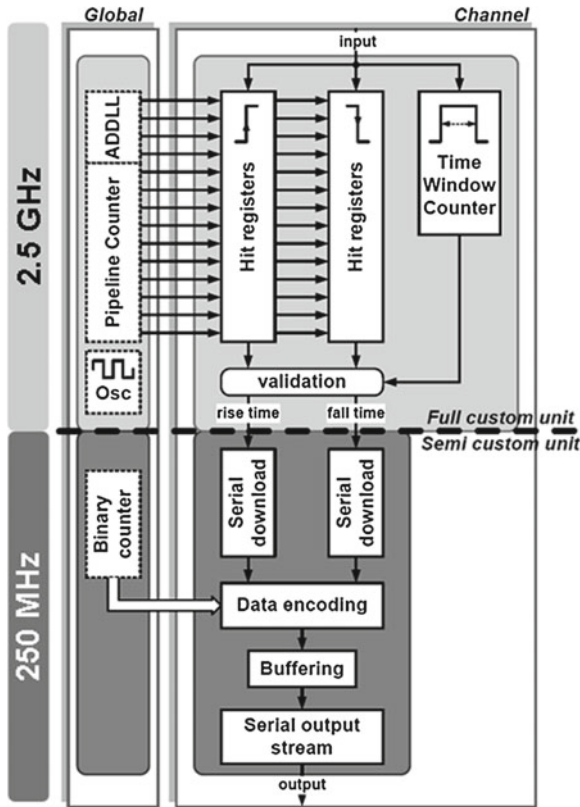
Global

Channel

input

2.5 GHz

ADDLL

Pipeline Counter

Hit registers

Hit registers

Time Window Counter

Osc

validation

rise time

fall time

Full custom unit

Semi custom unit

250 MHz

Binary counter

Serial download

Serial download

Data encoding

Buffering

Serial output stream

output